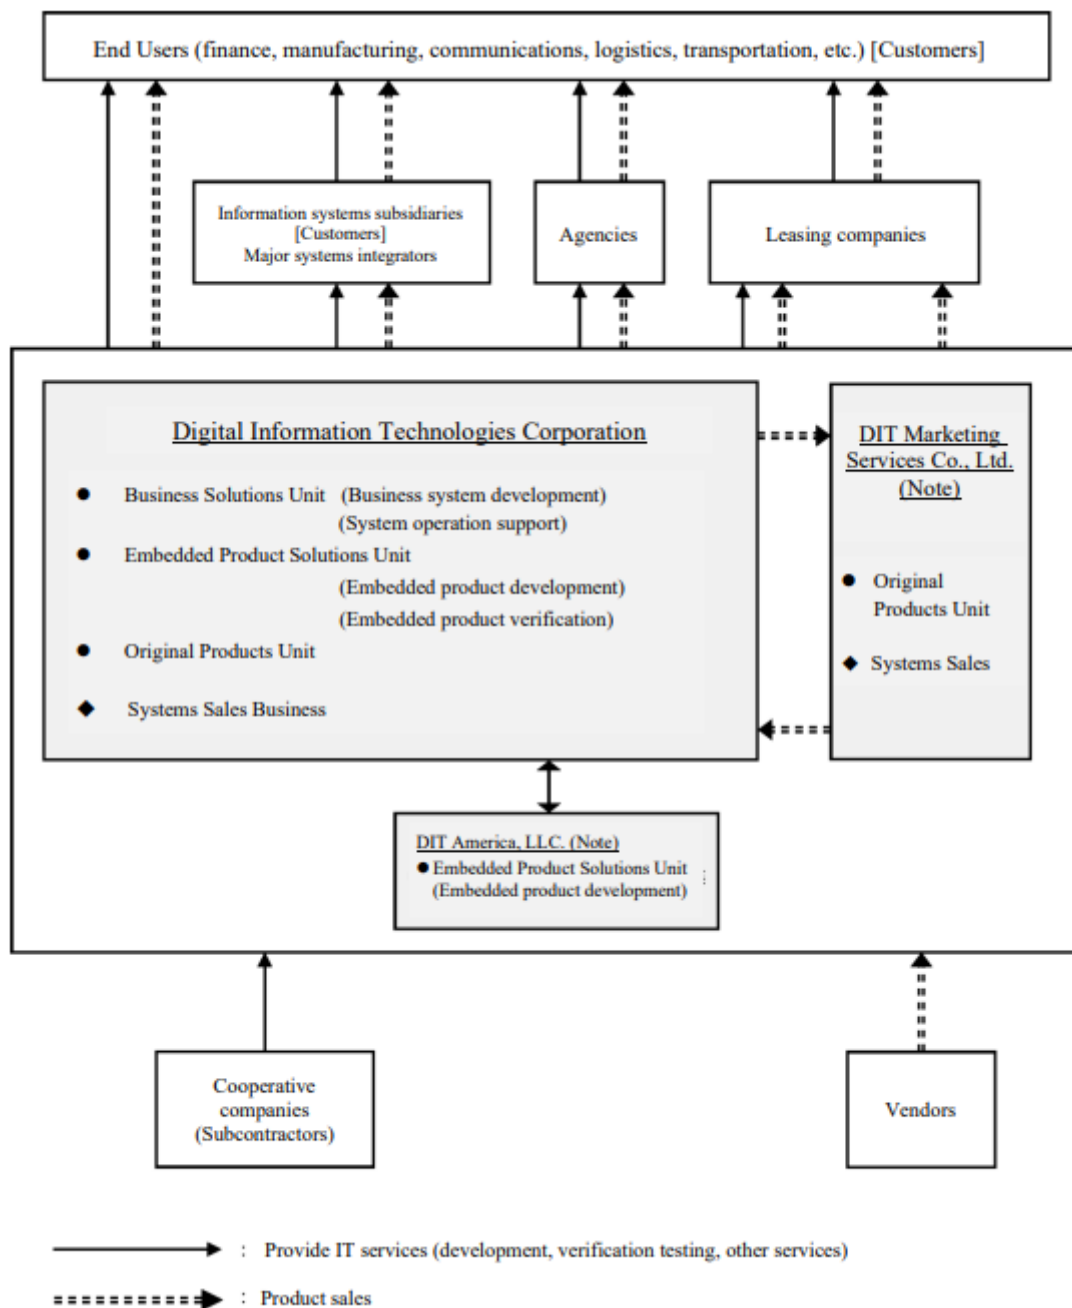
End Users (finance, manufacturing, communications, logistics, transportation, etc.) [Customers]

Information systems subsidiaries [Customers] Major systems integrators

Agencies

Leasing companies

Digital Information Technologies Corporation

● Business Solutions Unit (Business system development) (System operation support)

● Embedded Product Solutions Unit (Embedded product development) (Embedded product verification)

● Original Products Unit

◆ Systems Sales Business

DIT Marketing Services Co., Ltd. (Note)

● Original Products Unit

◆ Systems Sales

DIT America, LLC. (Note)
● Embedded Product Solutions Unit (Embedded product development)

Cooperative companies (Subcontractors)

Vendors

: Provide IT services (development, verification testing, other services)

: Product sales